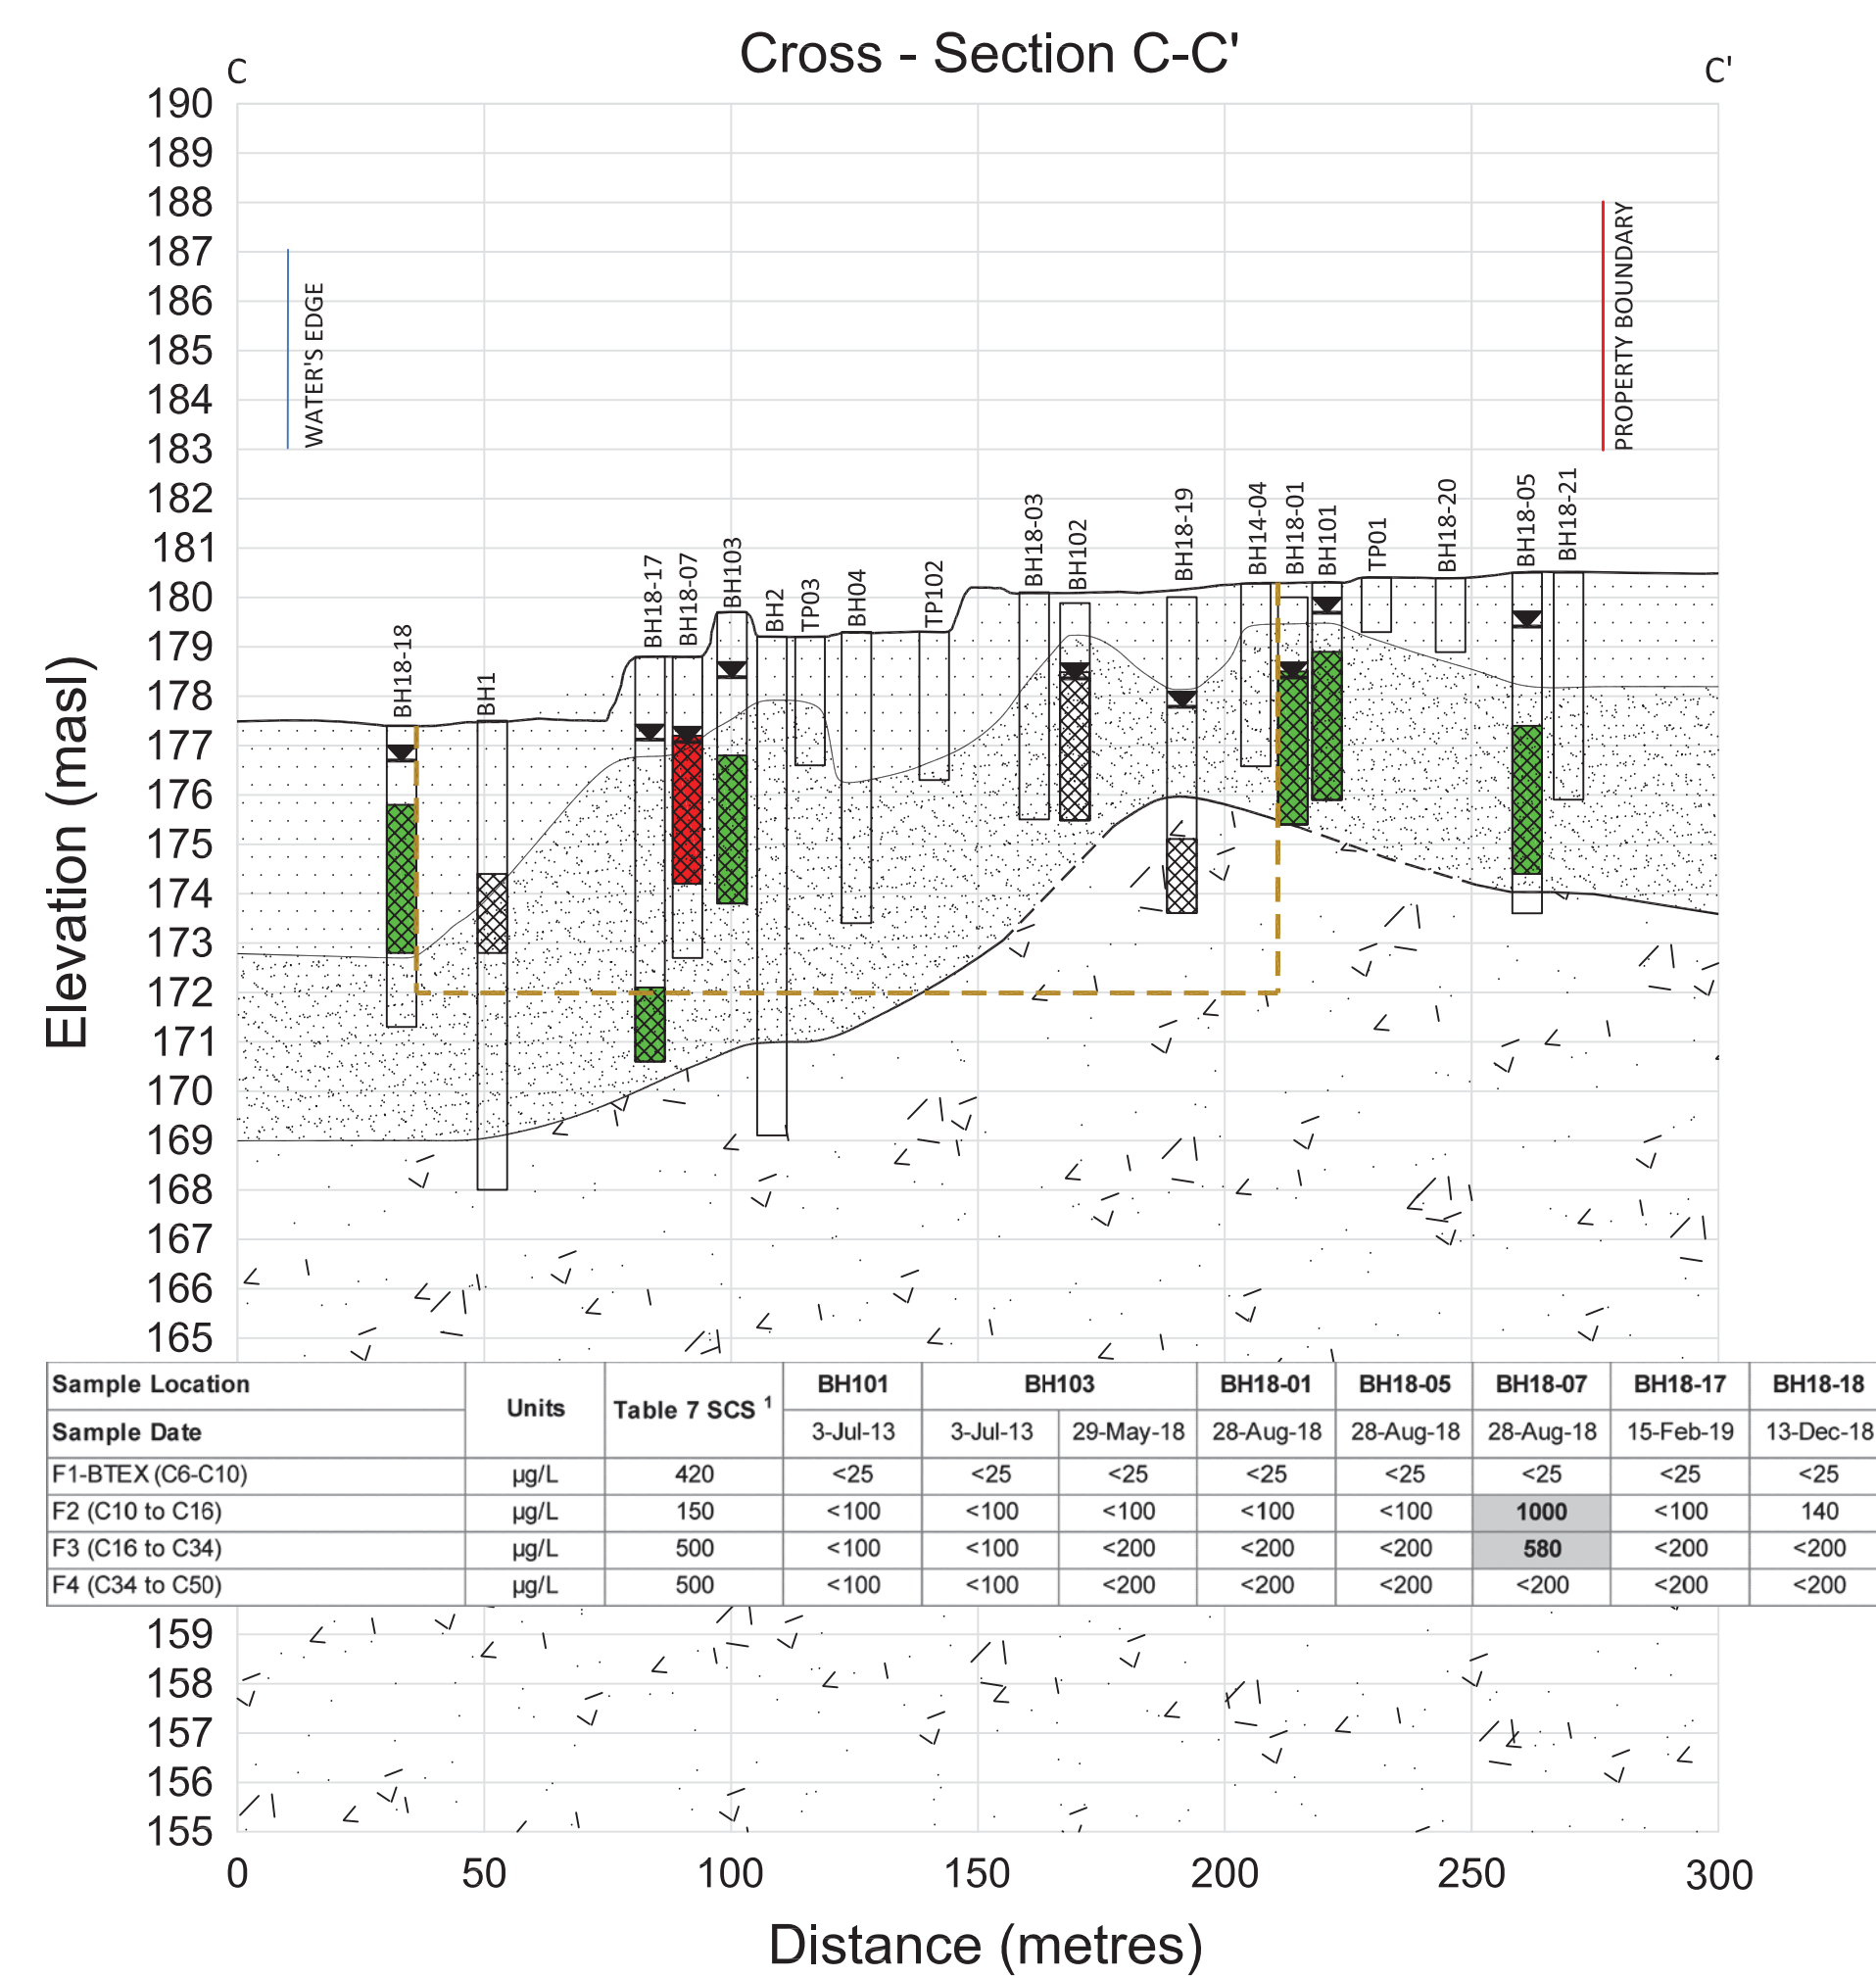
Cross - Section C-C'

C

C'

Elevation (masl)

190
189
188
187
186
185
184
183
182
181
180
179
178
177
176
175
174
173
172
171
170
169
168
167
166
165

WATER'S EDGE

PROPERTY BOUNDARY

BH18-18
BH1
BH18-17
BH18-07
BH103
BH2
TP03
BH04
TP102
BH18-03
BH102
BH18-19
BH14-04
BH18-01
BH101
TP01
BH18-20
BH18-05
BH18-21

| Sample Location | Units | Table 7 SCS ¹ | BH101 | BH103 | BH103 | BH18-01 | BH18-05 | BH18-07 | BH18-17 | BH18-18 |
|---|---|---|---|---|---|---|---|---|---|---|
| Sample Date | | | 3-Jul-13 | 3-Jul-13 | 29-May-18 | 28-Aug-18 | 28-Aug-18 | 28-Aug-18 | 15-Feb-19 | 13-Dec-18 |
| F1-BTEX (C6-C10) | µg/L | 420 | <25 | <25 | <25 | <25 | <25 | <25 | <25 | <25 |
| F2 (C10 to C16) | µg/L | 150 | <100 | <100 | <100 | <100 | <100 | 1000 | <100 | 140 |
| F3 (C16 to C34) | µg/L | 500 | <100 | <100 | <200 | <200 | <200 | 580 | <200 | <200 |
| F4 (C34 to C50) | µg/L | 500 | <100 | <100 | <200 | <200 | <200 | <200 | <200 | <200 |

159
158
157
156
155

0
50
100
150
200
250
300

Distance (metres)